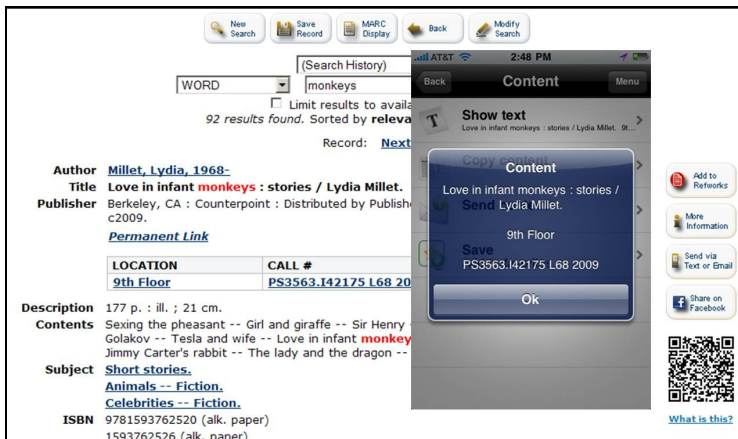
New Search | Save Record | MARC Display | Back | Modify Search

(Search History)

WORD | monkeys

☐ Limit results to availa

92 results found. Sorted by releva

Record: Next

Author Millet, Lydia, 1968-

Title Love in infant monkeys : stories / Lydia Millet.

Publisher Berkeley, CA : Counterpoint : Distributed by Publish c2009.

Permanent Link

| LOCATION | CALL # |
|---|---|
| 9th Floor | PS3563.I42175 L68 20 |

Description 177 p. : ill. ; 21 cm.

Contents Sexing the pheasant -- Girl and giraffe -- Sir Henry -- Golakov -- Tesla and wife -- Love in infant monkey Jimmy Carter's rabbit -- The lady and the dragon --

Subject Short stories.
Animals -- Fiction.
Celebrities -- Fiction.

ISBN 9781593762520 (alk. paper)
1593762526 (alk. paper)

AT&T 2:48 PM

Back Content Menu

Show text
Love in infant monkeys : stories / Lydia Millet. 9t...

Copy Content

Send

Save

Content

Love in infant monkeys : stories / Lydia Millet.

9th Floor

PS3563.I42175 L68 2009

Ok

Add to Refworks

More Information

Send via Text or Email

Share on Facebook

What is this?